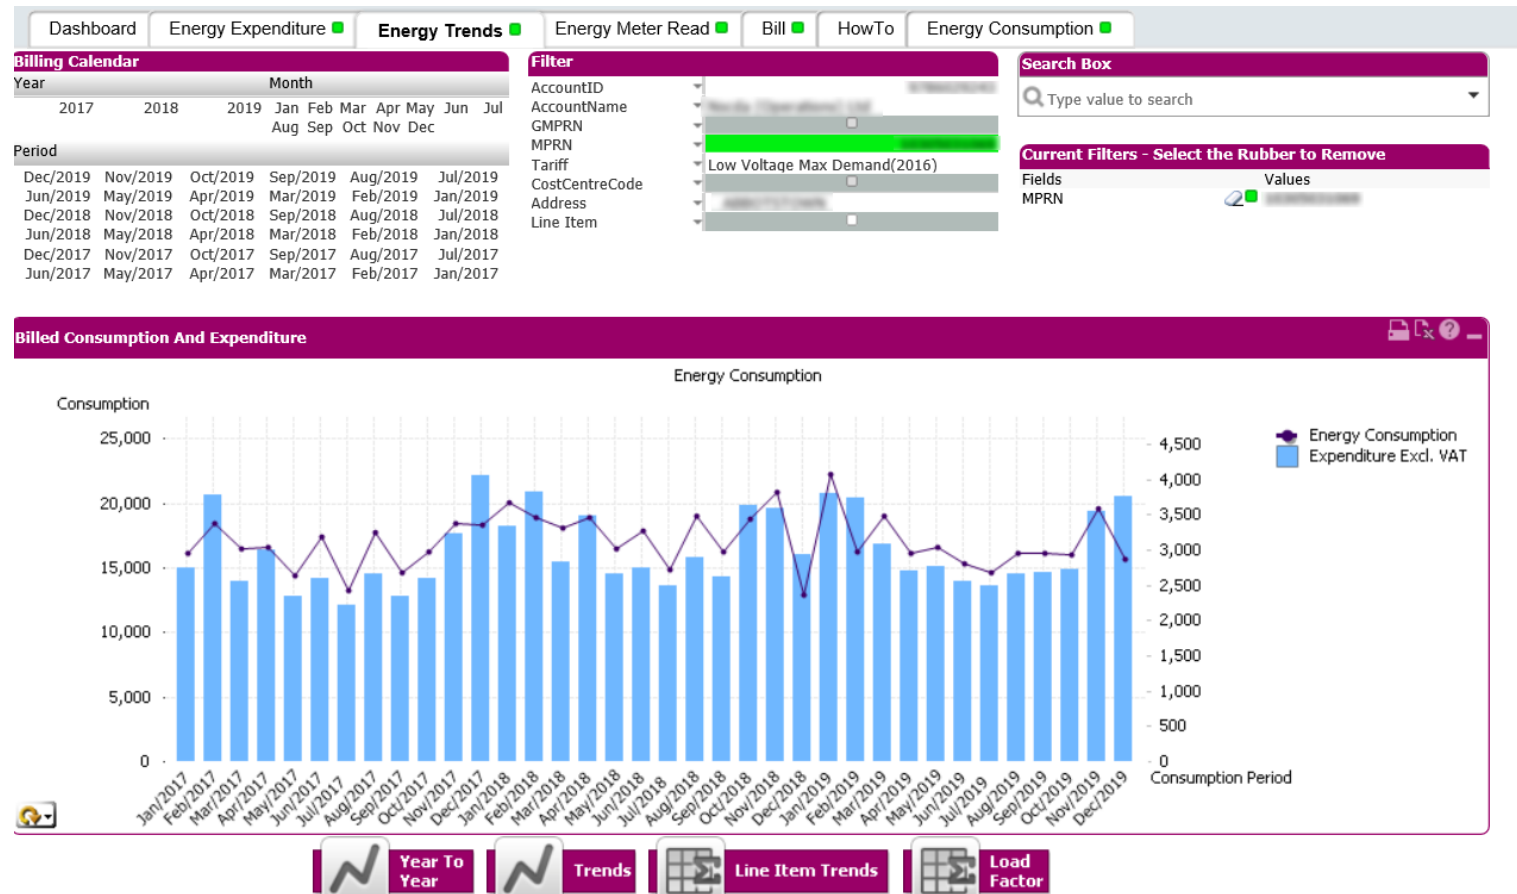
Dashboard | Energy Expenditure | Energy Trends | Energy Meter Read | Bill | HowTo | Energy Consumption

Billing Calendar

| Year | Month |
|---|---|
| 2017 2018 2019 | Jan Feb Mar Apr May Jun Jul Aug Sep Oct Nov Dec |

Period

| Dec/2019 | Nov/2019 | Oct/2019 | Sep/2019 | Aug/2019 | Jul/2019 |
|---|---|---|---|---|---|
| Jun/2019 | May/2019 | Apr/2019 | Mar/2019 | Feb/2019 | Jan/2019 |
| Dec/2018 | Nov/2018 | Oct/2018 | Sep/2018 | Aug/2018 | Jul/2018 |
| Jun/2018 | May/2018 | Apr/2018 | Mar/2018 | Feb/2018 | Jan/2018 |
| Dec/2017 | Nov/2017 | Oct/2017 | Sep/2017 | Aug/2017 | Jul/2017 |
| Jun/2017 | May/2017 | Apr/2017 | Mar/2017 | Feb/2017 | Jan/2017 |

Filter

AccountID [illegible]
AccountName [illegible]
GMPRN
MPRN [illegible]
Tariff Low Voltage Max Demand(2016)
CostCentreCode
Address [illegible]
Line Item

Search Box

Type value to search

Current Filters - Select the Rubber to Remove

| Fields | Values |
|---|---|
| MPRN | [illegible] |

Billed Consumption And Expenditure

Energy Consumption

Consumption

25,000
20,000
15,000
10,000
5,000
0

4,500
4,000
3,500
3,000
2,500
2,000
1,500
1,000
500
0

Energy Consumption
Expenditure Excl. VAT

Jan/2017 Feb/2017 Mar/2017 Apr/2017 May/2017 Jun/2017 Jul/2017 Aug/2017 Sep/2017 Oct/2017 Nov/2017 Dec/2017 Jan/2018 Feb/2018 Mar/2018 Apr/2018 May/2018 Jun/2018 Jul/2018 Aug/2018 Sep/2018 Oct/2018 Nov/2018 Dec/2018 Jan/2019 Feb/2019 Mar/2019 Apr/2019 May/2019 Jun/2019 Jul/2019 Aug/2019 Sep/2019 Oct/2019 Nov/2019 Dec/2019

Consumption Period

Year To Year | Trends | Line Item Trends | Load Factor